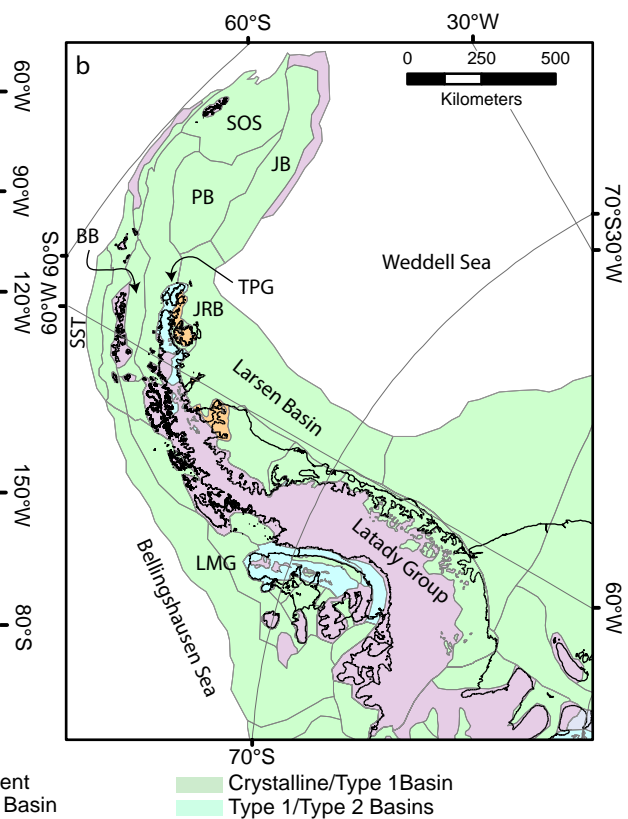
60°S
30°W
b
0 250 500
Kilometers
60°W
SOS
JB
90°W
PB
70°S
30°W
BB
60°S
Weddell Sea
TPG
120°W
60°W
JRB
SST
Larsen Basin
150°W
Latady Group
LMG
Bellingshausen Sea
60°W
80°S
70°S
ent
Basin
Crystalline/Type 1Basin
Type 1/Type 2 Basins